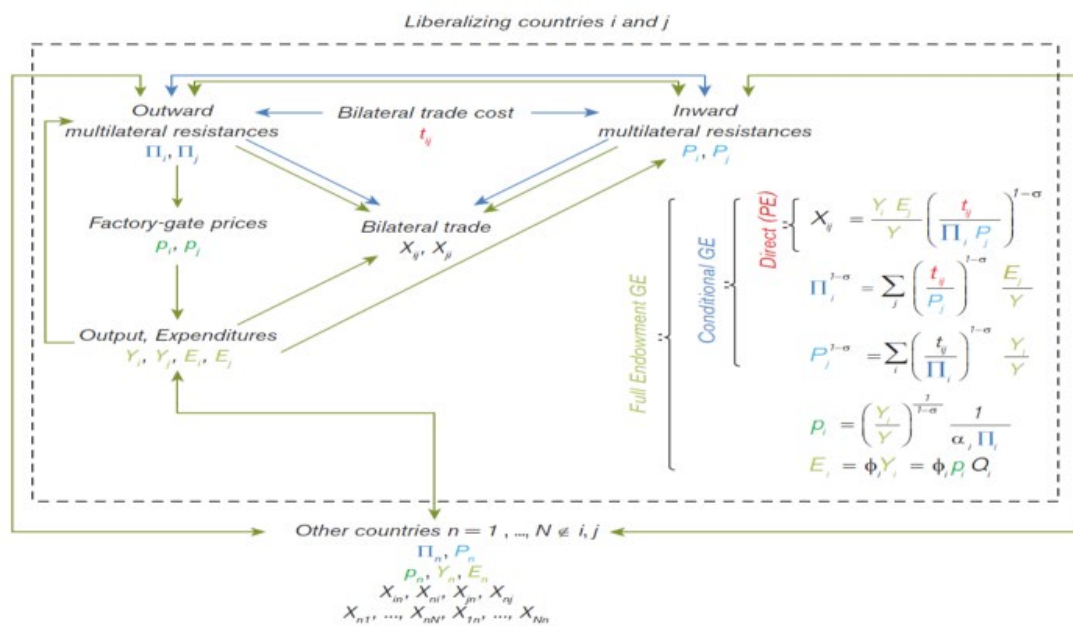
Liberalizing countries i and j

Outward multilateral resistances
$\Pi_i, \Pi_j$

Bilateral trade cost
$t_{ij}$

Inward multilateral resistances
$P_i, P_j$

Factory-gate prices
$p_i, p_j$

Bilateral trade
$X_{ij}, X_{ji}$

Output, Expenditures
$Y_i, Y_j, E_i, E_j$

Full Endowment GE

Conditional GE

Direct (PE)

$X_{ij} = \frac{Y_i E_j}{Y} \left( \frac{t_{ij}}{\Pi_i P_j} \right)^{1-\sigma}$

$\Pi_i^{1-\sigma} = \sum_j \left( \frac{t_{ij}}{P_j} \right)^{1-\sigma} \frac{E_j}{Y}$

$P_j^{1-\sigma} = \sum_i \left( \frac{t_{ij}}{\Pi_i} \right)^{1-\sigma} \frac{Y_i}{Y}$

$p_i = \left( \frac{Y_i}{Y} \right)^{\frac{1}{1-\sigma}} \frac{1}{\alpha_i \Pi_i}$

$E_i = \phi_i Y_i = \phi_i p_i Q_i$

Other countries $n = 1, ..., N \notin i, j$
$\Pi_n, P_n$
$p_n, Y_n, E_n$
$X_{in}, X_{ni}, X_{jn}, X_{nj}$
$X_{n1}, ..., X_{nN}, X_{1n}, ..., X_{Nn}$